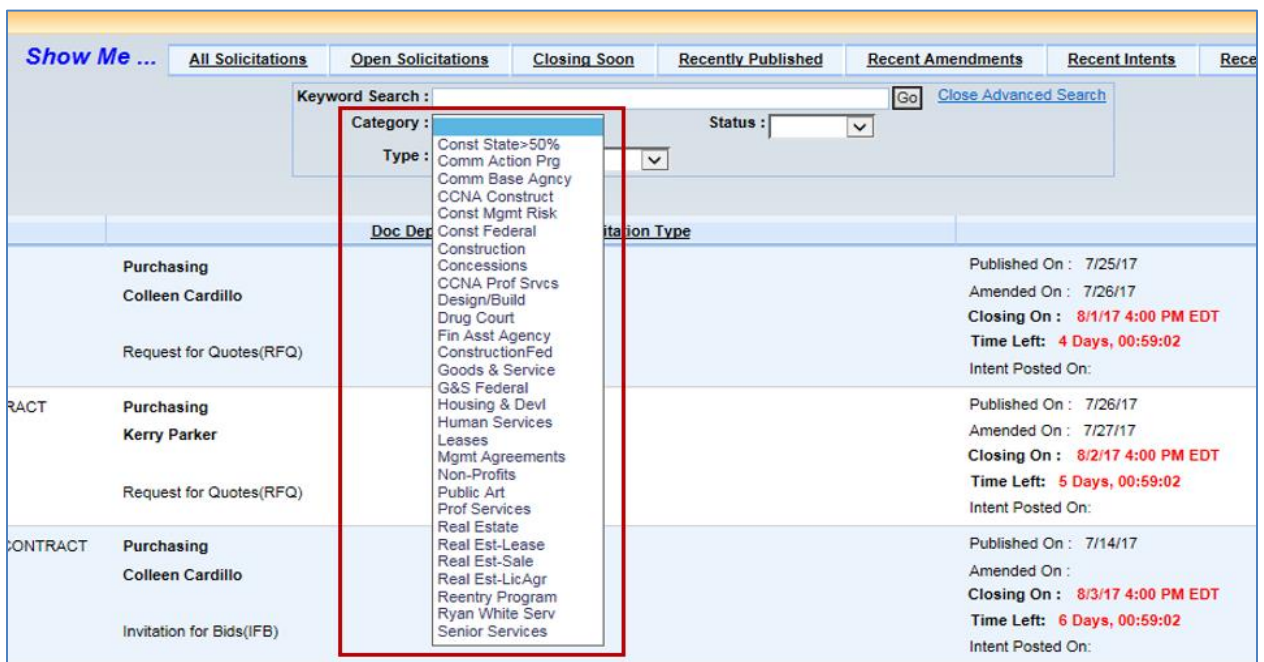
Show Me ... All Solicitations Open Solicitations Closing Soon Recently Published Recent Amendments Recent Intents Rece

Keyword Search : Go Close Advanced Search

Category :

Status :

Type :

Const State>50%
Comm Action Prg
Comm Base Agncy
CCNA Construct
Const Mgmt Risk
Const Federal
Construction
Concessions
CCNA Prof Srvcs
Design/Build
Drug Court
Fin Asst Agency
ConstructionFed
Goods & Service
G&S Federal
Housing & Devl
Human Services
Leases
Mgmt Agreements
Non-Profits
Public Art
Prof Services
Real Estate
Real Est-Lease
Real Est-Sale
Real Est-LicAgr
Reentry Program
Ryan White Serv
Senior Services

Doc Dep itation Type

Purchasing
Colleen Cardillo
Request for Quotes(RFQ)

Published On : 7/25/17
Amended On : 7/26/17
Closing On : 8/1/17 4:00 PM EDT
Time Left: 4 Days, 00:59:02
Intent Posted On:

RACT
Purchasing
Kerry Parker
Request for Quotes(RFQ)

Published On : 7/26/17
Amended On : 7/27/17
Closing On : 8/2/17 4:00 PM EDT
Time Left: 5 Days, 00:59:02
Intent Posted On:

CONTRACT
Purchasing
Colleen Cardillo
Invitation for Bids(IFB)

Published On : 7/14/17
Amended On :
Closing On : 8/3/17 4:00 PM EDT
Time Left: 6 Days, 00:59:02
Intent Posted On: